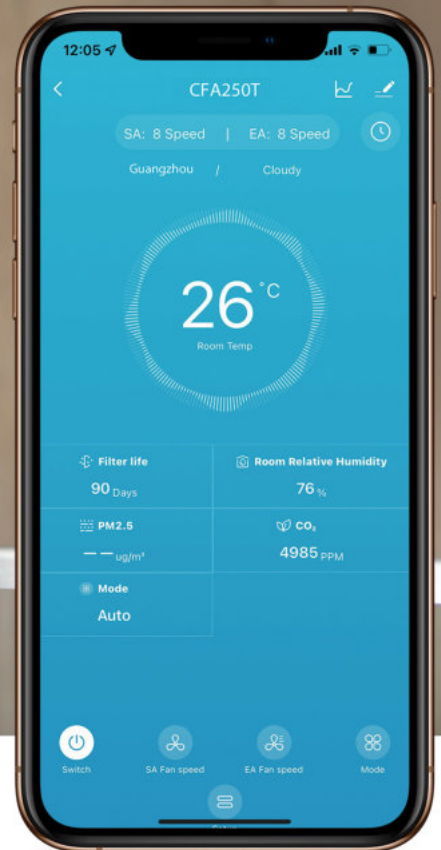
12:05

CFA250T

SA: 8 Speed | EA: 8 Speed

Guangzhou / Cloudy

26 °C
Room Temp

Filter life
90 Days

Room Relative Humidity
76 %

PM2.5
— — ug/m³

$CO_2$
4985 PPM

Mode
Auto

Switch

SA Fan speed

EA Fan speed

Mode

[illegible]